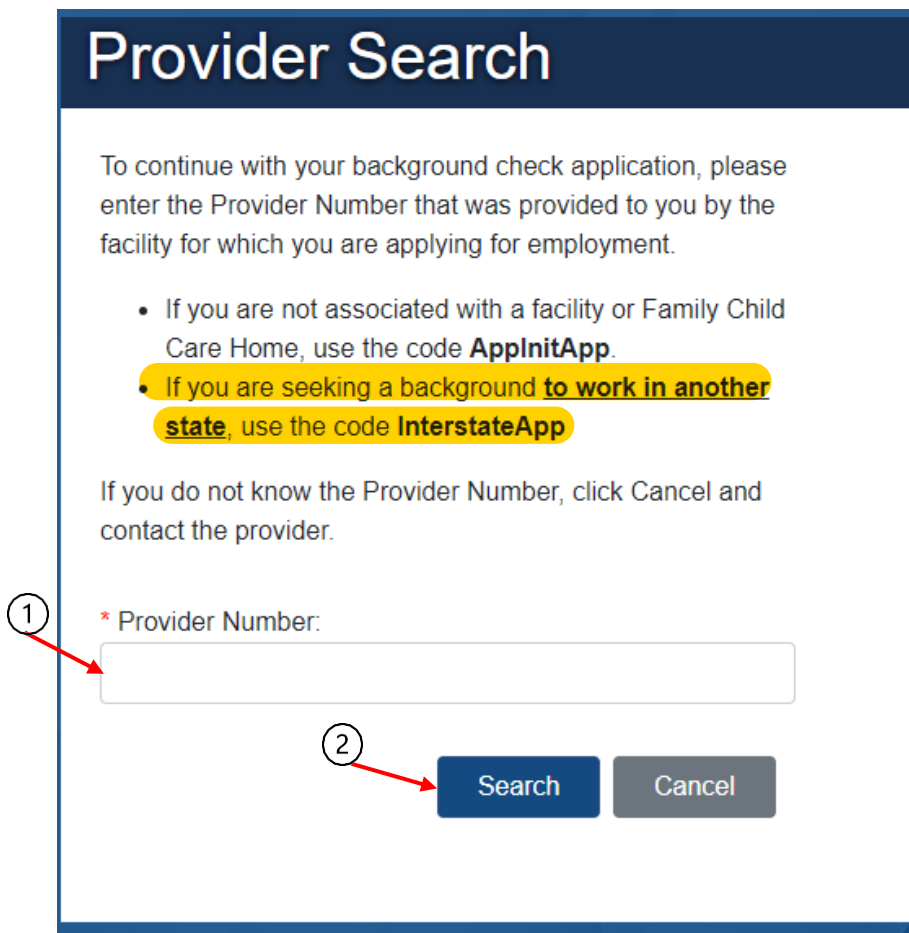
Provider Search

To continue with your background check application, please enter the Provider Number that was provided to you by the facility for which you are applying for employment.

- If you are not associated with a facility or Family Child Care Home, use the code **AppInitApp**.
- If you are seeking a background **to work in another state**, use the code **InterstateApp**

If you do not know the Provider Number, click Cancel and contact the provider.

1

\* Provider Number:

2

Search

Cancel